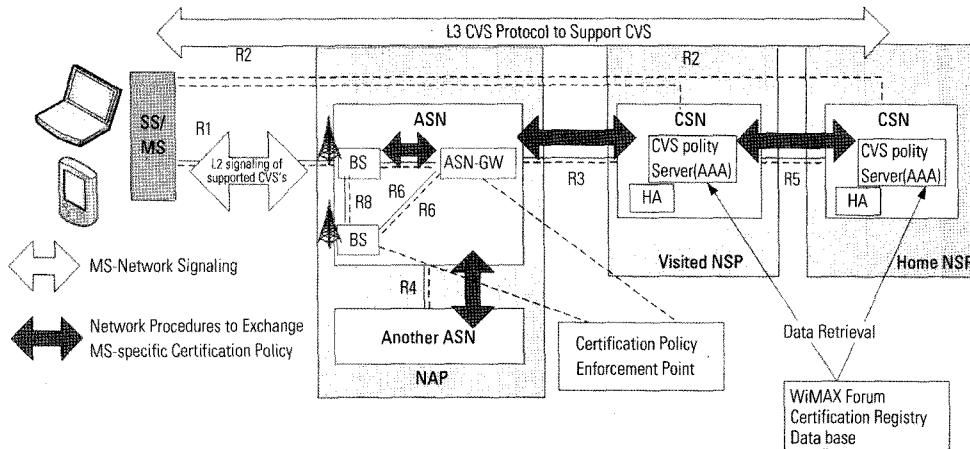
L3 CVS Protocol to Support CVS

R2

R2

SS/ MS

R1

L2 signaling of supported CVS's

ASN

BS

ASN-GW

R6

R8

R6

BS

R3

CSN

CVS polity Server(AAA)

HA

Visited NSP

R5

CSN

CVS polity Server(AAA)

HA

Home NSP

MS-Network Signaling

Network Procedures to Exchange MS-specific Certification Policy

R4

Another ASN

NAP

Certification Policy Enforcement Point

Data Retrieval

WiMAX Forum Certification Registry Data base